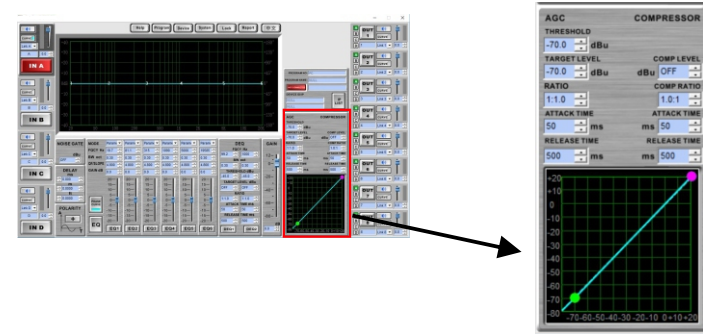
Help
Program
Device
System
Lock
Export

IN A
IN B
IN C
IN D
EQ
NOISE GATE
DELAY
POLARITY
GAIN
OUT 1
OUT 2
OUT 3
OUT 4
OUT 5
OUT 6
OUT 7
OUT 8

AGC
COMPRESSOR
THRESHOLD
-70.0 dBu
TARGET LEVEL
-70.0 dBu
COMP LEVEL
dBu OFF
RATIO
1:1.0
COMP RATIO
1.0:1
ATTACK TIME
50 ms
ATTACK TIME
ms 50
RELEASE TIME
500 ms
RELEASE TIME
ms 500
+20
+10
0
-10
-20
-30
-40
-50
-60
-70
-80
-70-60-50-40-30-20-10 0+10+20